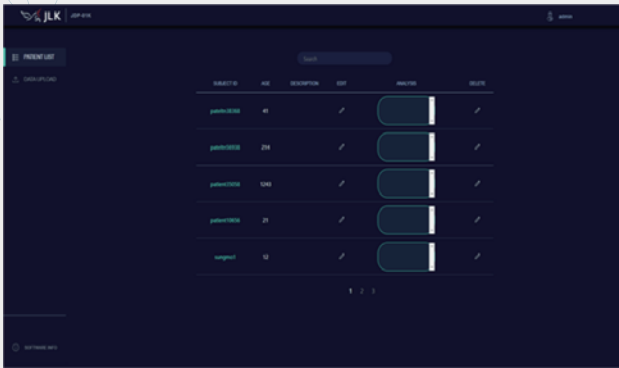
JLK | JDP-01K

admin

PATIENT LIST

DATA UPLOAD

Search

| SUBJECT ID | AGE | DESCRIPTION | EDIT | ANALYSIS | DELETE |
|---|---|---|---|---|---|
| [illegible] | 41 | | | | |
| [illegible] | 214 | | | | |
| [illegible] | 1240 | | | | |
| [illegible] | 21 | | | | |
| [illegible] | 12 | | | | |

1 2 3

SOFTWARE INFO